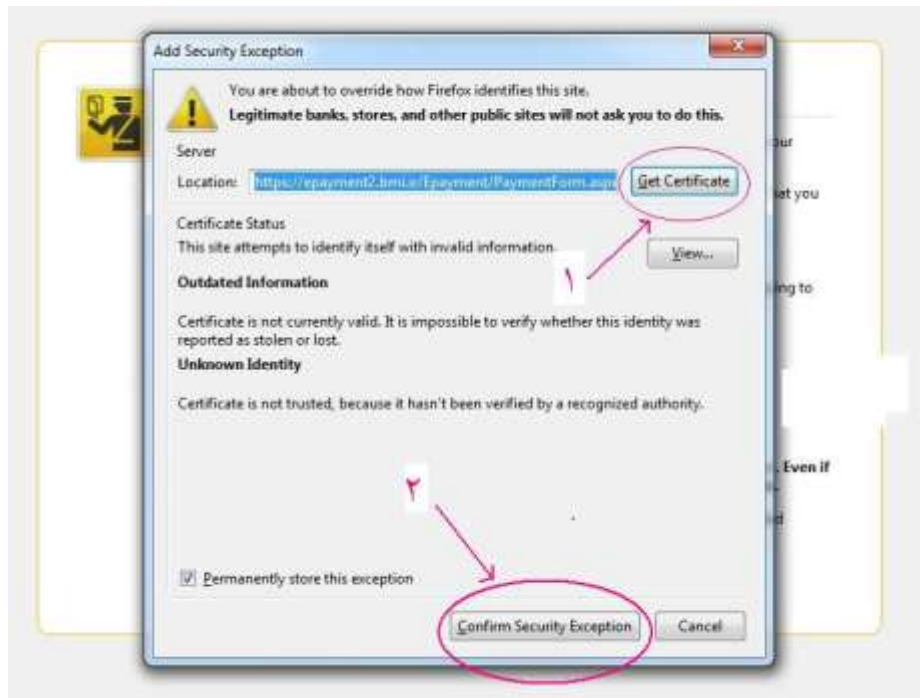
Add Security Exception

You are about to override how Firefox identifies this site.
**Legitimate banks, stores, and other public sites will not ask you to do this.**

Server

Location: https://epayment2.bmi.ir/Epayment/PaymentForm.aspx

Get Certificate

Certificate Status

This site attempts to identify itself with invalid information.

View...

۱

**Outdated Information**

Certificate is not currently valid. It is impossible to verify whether this identity was reported as stolen or lost.

**Unknown Identity**

Certificate is not trusted, because it hasn't been verified by a recognized authority.

۲

Permanently store this exception

Confirm Security Exception

Cancel

our

at you

ing to

. Even if

d